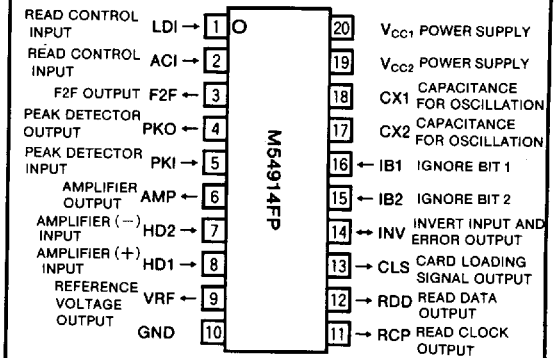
READ CONTROL INPUT LDI → 1
READ CONTROL INPUT ACI → 2
F2F OUTPUT F2F ← 3
PEAK DETECTOR OUTPUT PKO ← 4
PEAK DETECTOR INPUT PKI → 5
AMPLIFIER OUTPUT AMP ← 6
AMPLIFIER (−) INPUT HD2 → 7
AMPLIFIER (+) INPUT HD1 → 8
REFERENCE VOLTAGE OUTPUT VRF ← 9
GND 10

M54914FP

20 $V_{CC1}$ POWER SUPPLY
19 $V_{CC2}$ POWER SUPPLY
18 CX1 CAPACITANCE FOR OSCILLATION
17 CX2 CAPACITANCE FOR OSCILLATION
16 ← IB1 IGNORE BIT 1
15 ← IB2 IGNORE BIT 2
14 ↔ INV INVERT INPUT AND ERROR OUTPUT
13 → CLS CARD LOADING SIGNAL OUTPUT
12 → RDD READ DATA OUTPUT
11 → RCP READ CLOCK OUTPUT